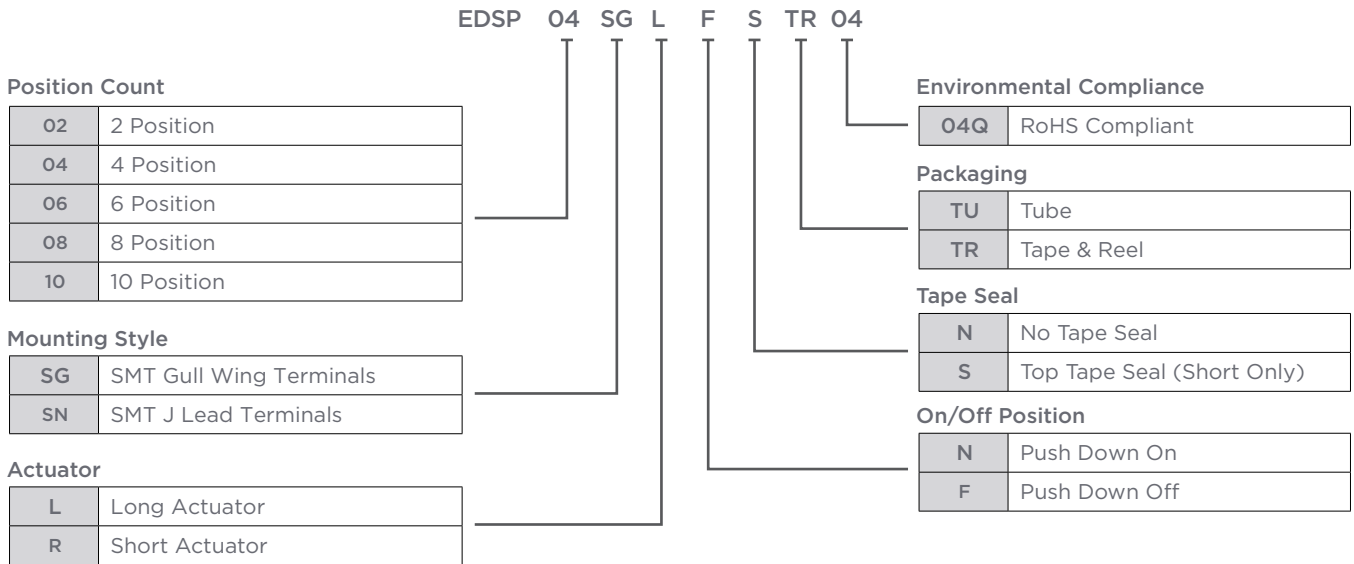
EDSP 04 SG L F S TR 04

Position Count

| 02 | 2 Position |
|---|---|
| 04 | 4 Position |
| 06 | 6 Position |
| 08 | 8 Position |
| 10 | 10 Position |

Mounting Style

| SG | SMT Gull Wing Terminals |
|---|---|
| SN | SMT J Lead Terminals |

Actuator

| L | Long Actuator |
|---|---|
| R | Short Actuator |

Environmental Compliance

| 04Q | RoHS Compliant |
|---|---|

Packaging

| TU | Tube |
|---|---|
| TR | Tape & Reel |

Tape Seal

| N | No Tape Seal |
|---|---|
| S | Top Tape Seal (Short Only) |

On/Off Position

| N | Push Down On |
|---|---|
| F | Push Down Off |